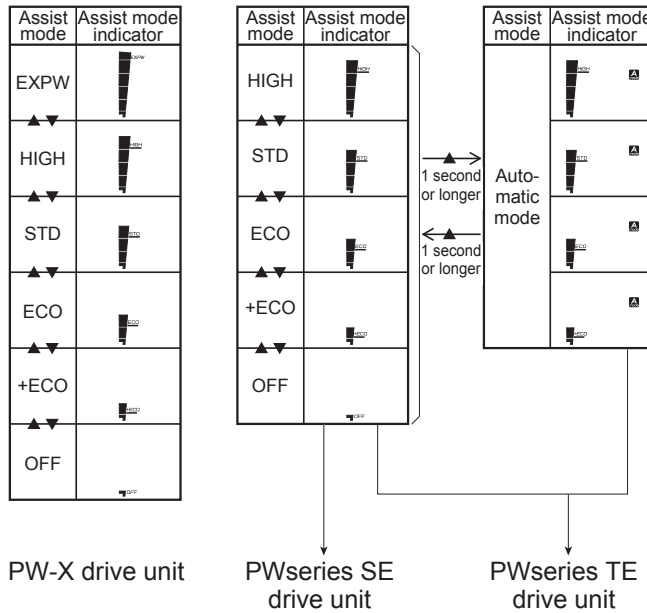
| Assist mode | Assist mode indicator |
|---|---|
| EXPW | EXPW |
| ▲▼ | |
| HIGH | HIGH |
| ▲▼ | |
| STD | STD |
| ▲▼ | |
| ECO | ECO |
| ▲▼ | |
| +ECO | +ECO |
| ▲▼ | |
| OFF | OFF |

| Assist mode | Assist mode indicator |
|---|---|
| HIGH | HIGH |
| ▲▼ | |
| STD | STD |
| ▲▼ | |
| ECO | ECO |
| ▲▼ | |
| +ECO | +ECO |
| ▲▼ | |
| OFF | OFF |

▲ 1 second or longer

▲ 1 second or longer

| Assist mode | Assist mode indicator |
|---|---|
| Automatic mode | HIGH A |
| | STD A |
| | ECO A |
| | +ECO A |

PW-X drive unit

PWseries SE drive unit

PWseries TE drive unit